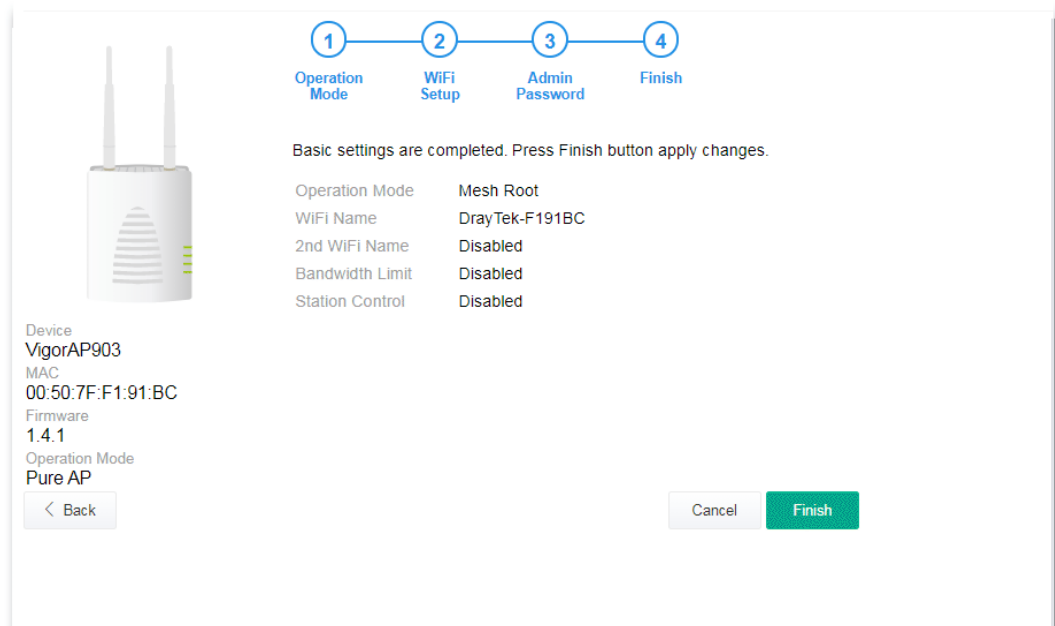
1
Operation Mode

2
WiFi Setup

3
Admin Password

4
Finish

Basic settings are completed. Press Finish button apply changes.

| Operation Mode | Mesh Root |
|---|---|
| WiFi Name | DrayTek-F191BC |
| 2nd WiFi Name | Disabled |
| Bandwidth Limit | Disabled |
| Station Control | Disabled |

Device
VigorAP903
MAC
00:50:7F:F1:91:BC
Firmware
1.4.1
Operation Mode
Pure AP

< Back

Cancel

Finish